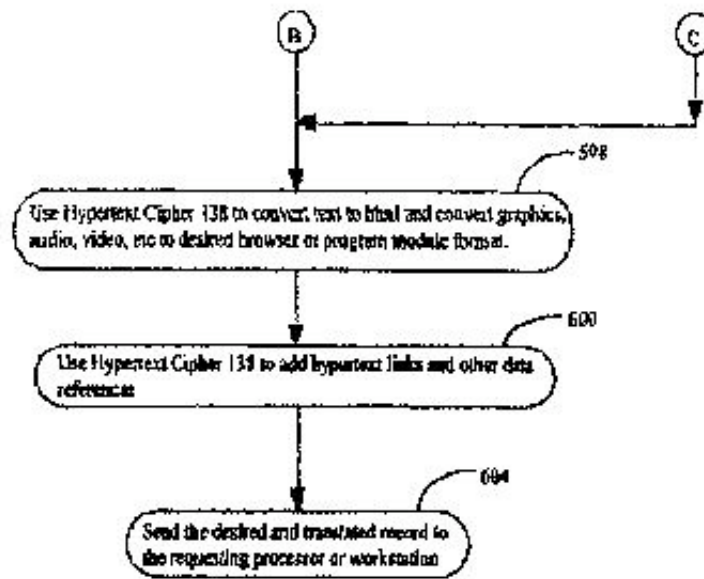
B

C

508

Use Hypertext Cipher 138 to convert text to html and convert graphics, audio, video, etc to desired browser or program module format.

600

Use Hypertext Cipher 138 to add hypertext links and other data references

604

Send the desired and translated record to the requesting processor or workstation